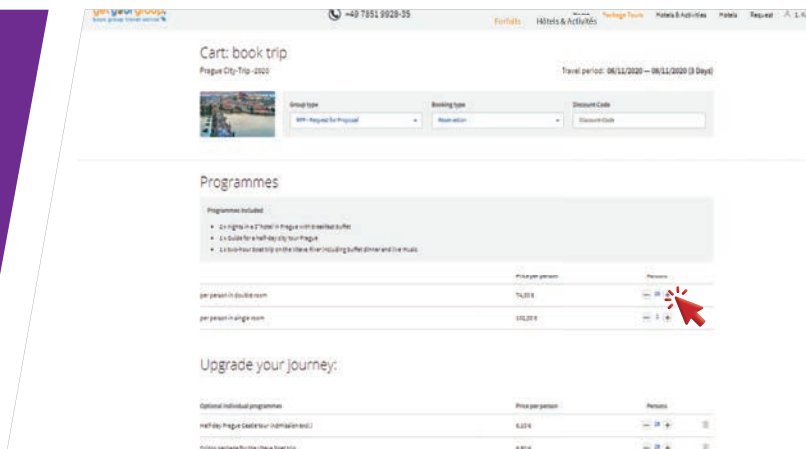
get your group
book group travel online

+49 7851 9928-35

Forfaits Hôtels & Activités

Package Tours Hotels & Activities Hotels Request

Cart: book trip

Prague City-Trip -2020

Travel period: 06/11/2020 — 08/11/2020 (3 Days)

Group type
RFP - Request for Proposal

Booking type
Reservation

Discount Code
Discount Code

Programmes

Programmes included

- 2 x nights in a 3* hotel in Prague with breakfast buffet
- 1 x Guide for a half-day city tour Prague
- 1 x two-hour boat trip on the Vltava River including buffet dinner and live music

| | Price per person | Persons |
|---|---|---|
| per person in double room | 74,00 € | — 18 + |
| per person in single room | 102,00 € | — 1 + |

Upgrade your journey:

| Optional individual programmes | Price per person | Persons |
|---|---|---|
| Half-day Prague Castle tour (admission excl.) | 6,00 € | — 18 + |
| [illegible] | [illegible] | — 18 + |